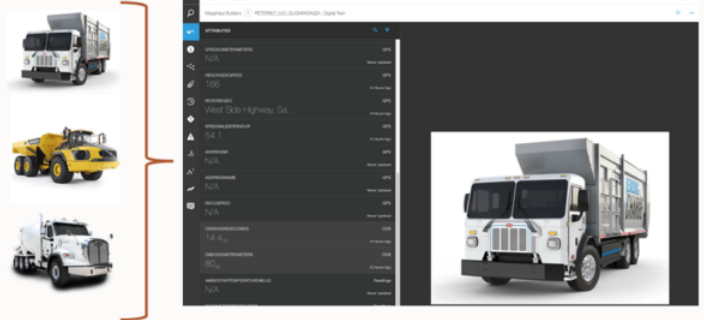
Magnitud Builders > PETERBILT_520_GLIDER... Digital Twin

ATTRIBUTES

GPS
N/A
Never Updated

GPS
166
10 Hours Ago

GPS
West Side Highway, Sa...
10 Hours Ago

GPS
54.1
10 Hours Ago

GPS
N/A
Never Updated

GPS
N/A
Never Updated

GPS
N/A
Never Updated

CCM
14.4
10 Hours Ago

CCM
80
10 Hours Ago

Readings
N/A
Never Updated